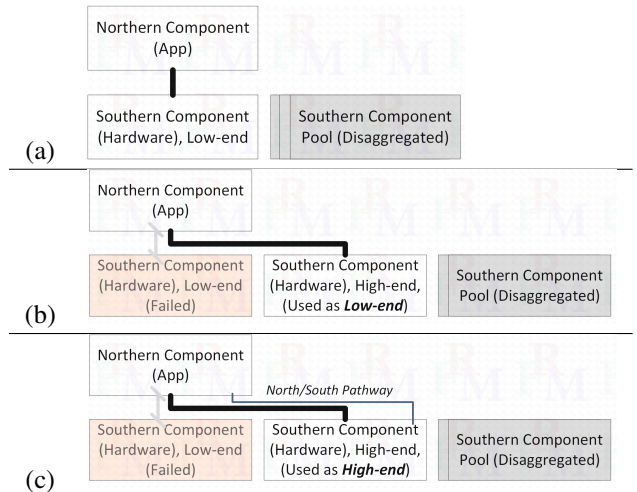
Northern Component (App)

Southern Component (Hardware), Low-end

Southern Component Pool (Disaggregated)

(a)

Northern Component (App)

Southern Component (Hardware), Low-end (Failed)

Southern Component (Hardware), High-end, (Used as ***Low-end***)

Southern Component Pool (Disaggregated)

(b)

Northern Component (App)

*North/South Pathway*

Southern Component (Hardware), Low-end (Failed)

Southern Component (Hardware), High-end, (Used as ***High-end***)

Southern Component Pool (Disaggregated)

(c)